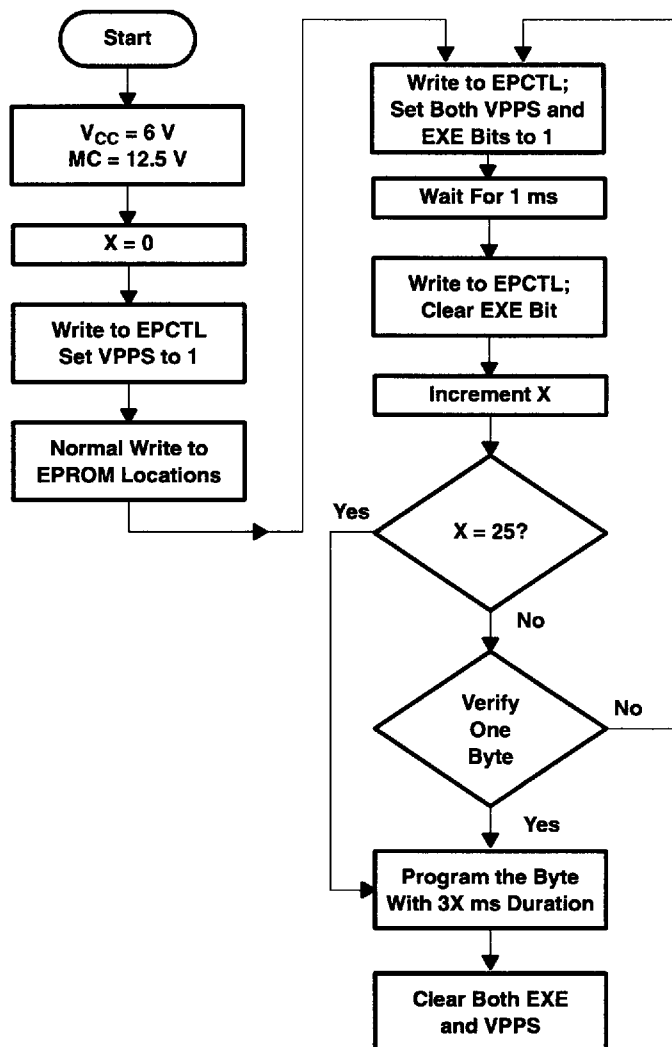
Start

$V_{CC}$ = 6 V
MC = 12.5 V

X = 0

Write to EPCTL
Set VPPS to 1

Normal Write to EPROM Locations

Write to EPCTL; Set Both VPPS and EXE Bits to 1

Wait For 1 ms

Write to EPCTL; Clear EXE Bit

Increment X

X = 25?

Yes

No

Verify One Byte

No

Yes

Program the Byte With 3X ms Duration

Clear Both EXE and VPPS